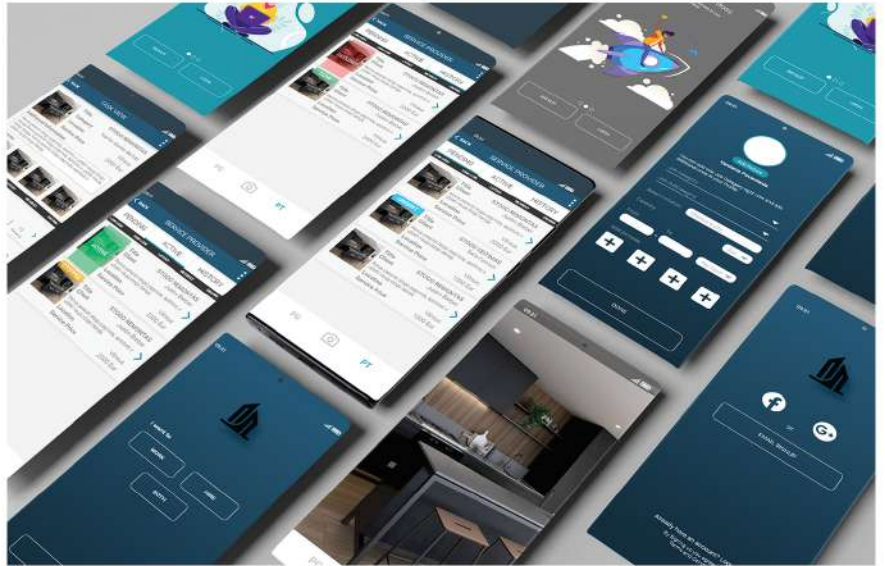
SERVICE PROVIDER
PENDING
ACTIVE
HISTORY
TASK VIEW
SERVICE PROVIDER
PENDING
ACTIVE
HISTORY
STUDIO RENOVATIONS
PG
FT
BACK
SERVICE PROVIDER
PENDING
ACTIVE
HISTORY
STUDIO RENOVATIONS
PG
FT
DONE
I want to
WORK
HIRE
BOTH
f
G+
or
EMAIL SIGNUP
Already have an account?